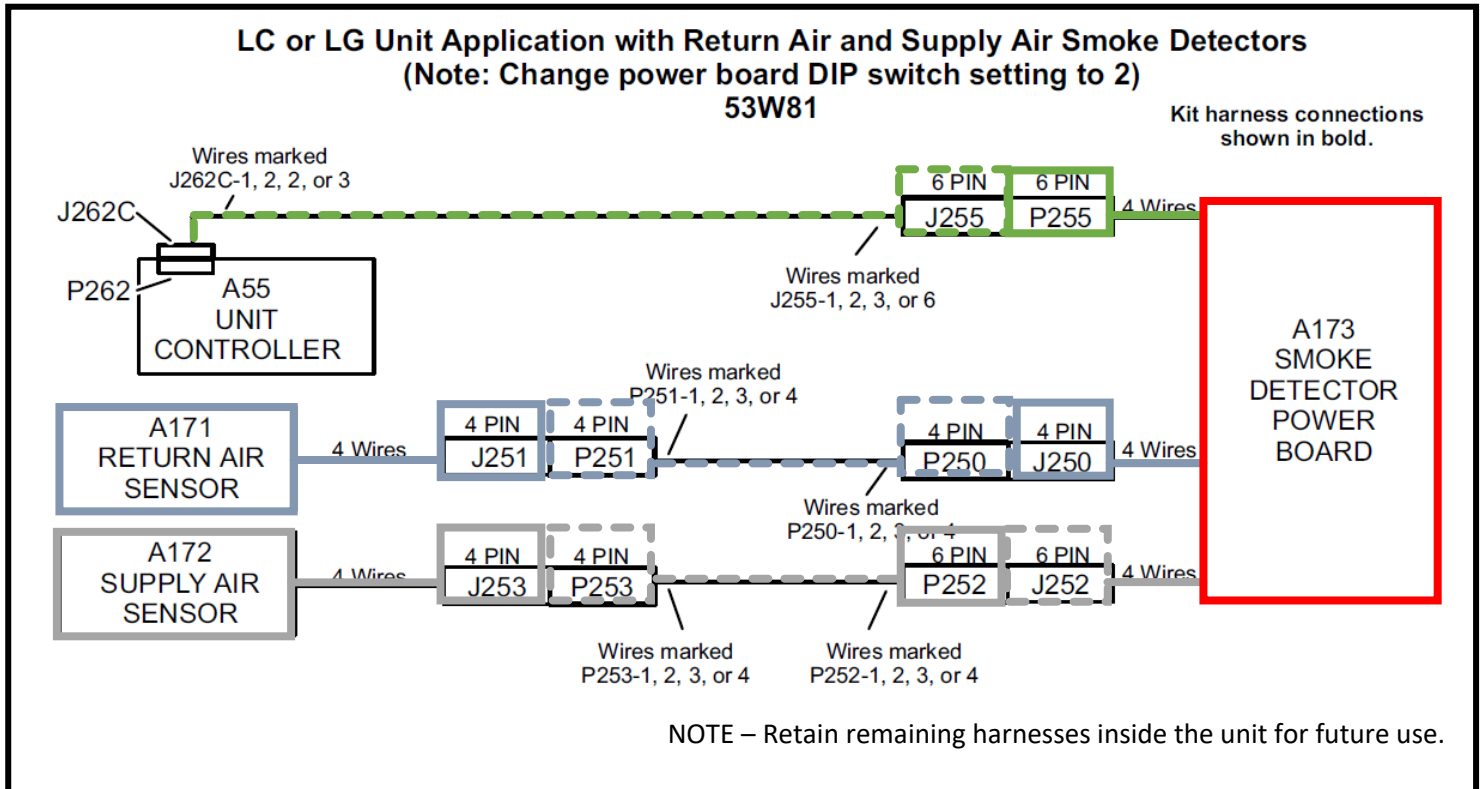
LC or LG Unit Application with Return Air and Supply Air Smoke Detectors
(Note: Change power board DIP switch setting to 2)
53W81

Kit harness connections shown in bold.

Wires marked
J262C-1, 2, 2, or 3

J262C

P262

A55
UNIT
CONTROLLER

6 PIN
J255

6 PIN
P255

4 Wires

Wires marked
J255-1, 2, 3, or 6

A173
SMOKE
DETECTOR
POWER
BOARD

A171
RETURN AIR
SENSOR

4 Wires

4 PIN
J251

4 PIN
P251

Wires marked
P251-1, 2, 3, or 4

4 PIN
P250

4 PIN
J250

4 Wires

Wires marked
P250-1, 2, 3, or 4

A172
SUPPLY AIR
SENSOR

4 Wires

4 PIN
J253

4 PIN
P253

6 PIN
P252

6 PIN
J252

4 Wires

Wires marked
P253-1, 2, 3, or 4

Wires marked
P252-1, 2, 3, or 4

NOTE – Retain remaining harnesses inside the unit for future use.